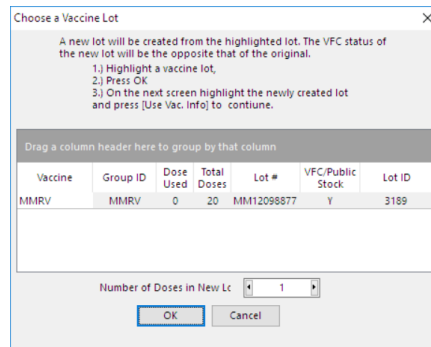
Choose a Vaccine Lot

A new lot will be created from the highlighted lot. The VFC status of the new lot will be the opposite that of the original.
1.) Highlight a vaccine lot,
2.) Press OK
3.) On the next screen highlight the newly created lot and press [Use Vac. Info] to contiune.

Drag a column header here to group by that column

| Vaccine | Group ID | Dose Used | Total Doses | Lot # | VFC/Public Stock | Lot ID |
|---|---|---|---|---|---|---|
| MMRV | MMRV | 0 | 20 | MM12098877 | Y | 3189 |

Number of Doses in New Lc 1

OK Cancel